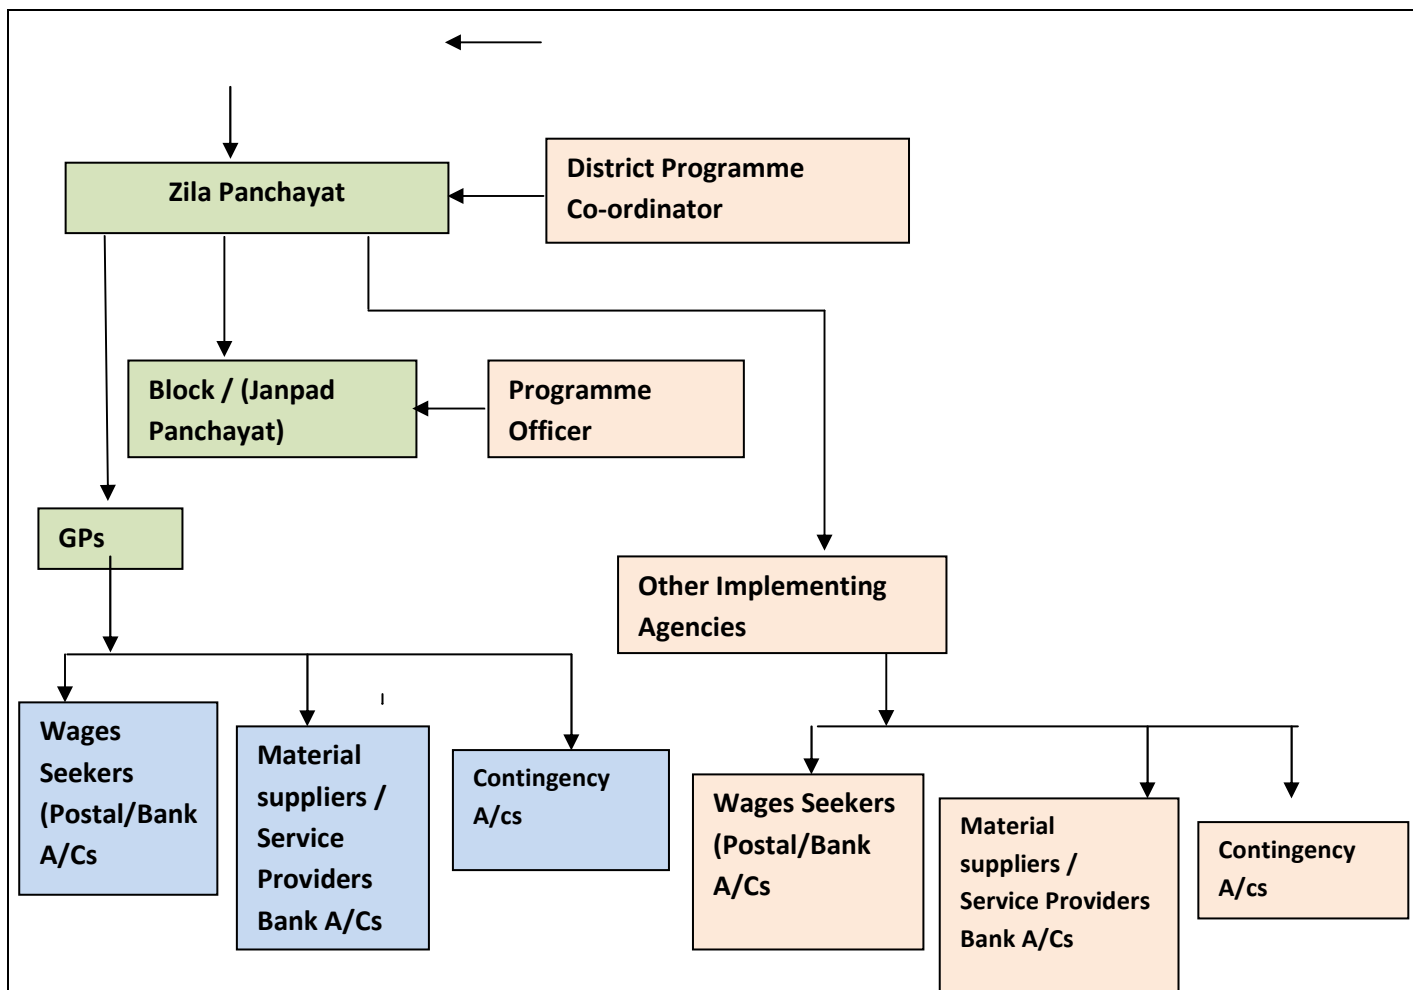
Zila Panchayat

District Programme Co-ordinator

Block / (Janpad Panchayat)

Programme Officer

GPs

Other Implementing Agencies

Wages Seekers (Postal/Bank A/Cs

Material suppliers / Service Providers Bank A/Cs

Contingency A/cs

Wages Seekers (Postal/Bank A/Cs

Material suppliers / Service Providers Bank A/Cs

Contingency A/cs